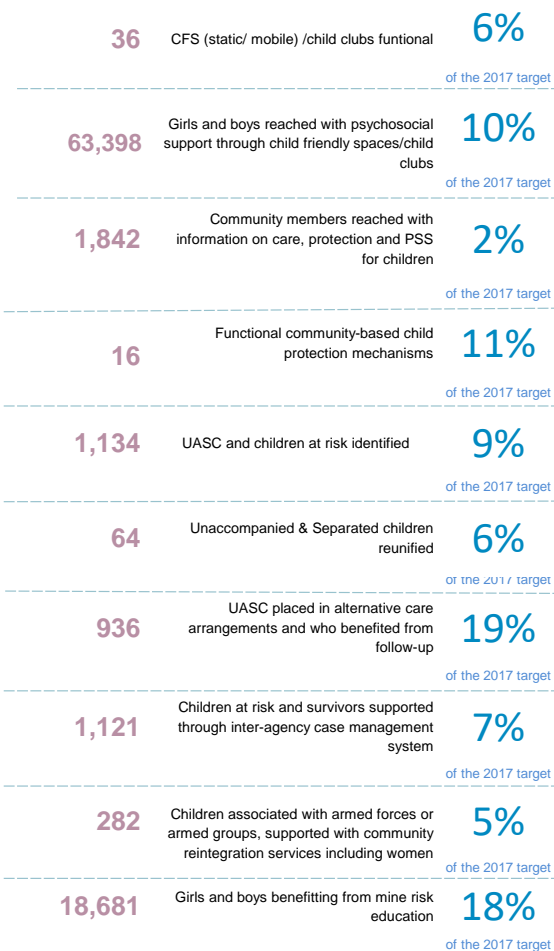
36 CFS (static/ mobile) /child clubs funtional 6%

of the 2017 target

63,398 Girls and boys reached with psychosocial support through child friendly spaces/child clubs 10%

of the 2017 target

1,842 Community members reached with information on care, protection and PSS for children 2%

of the 2017 target

16 Functional community-based child protection mechanisms 11%

of the 2017 target

1,134 UASC and children at risk identified 9%

of the 2017 target

64 Unaccompanied & Separated children reunified 6%

of the 2017 target

936 UASC placed in alternative care arrangements and who benefited from follow-up 19%

of the 2017 target

1,121 Children at risk and survivors supported through inter-agency case management system 7%

of the 2017 target

282 Children associated with armed forces or armed groups, supported with community reintegration services including women 5%

of the 2017 target

18,681 Girls and boys benefitting from mine risk education 18%

of the 2017 target